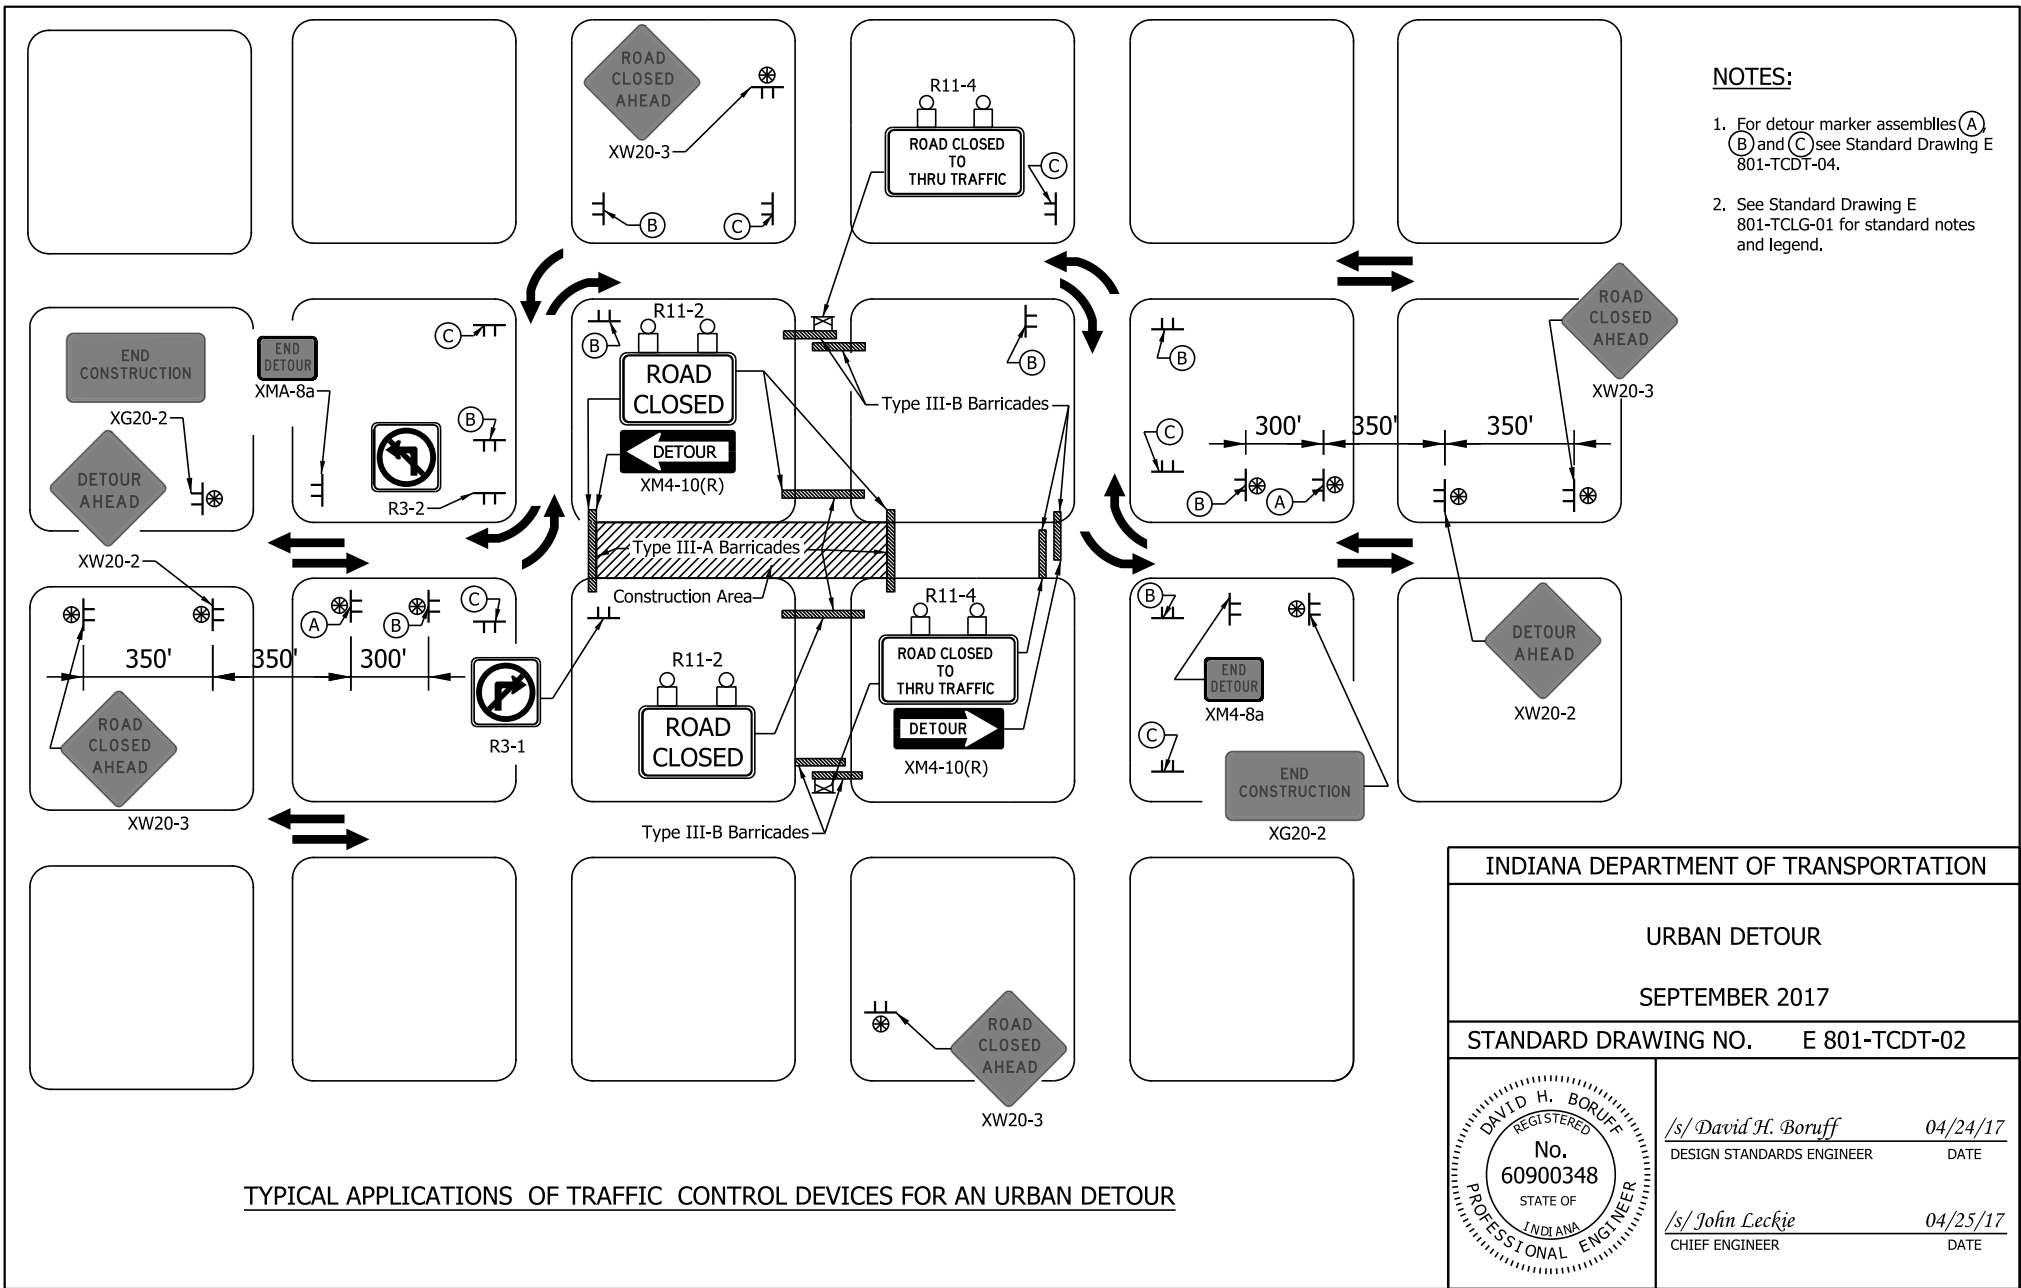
ROAD CLOSED AHEAD

XW20-3

B C

R11-4

ROAD CLOSED TO THRU TRAFFIC

C

NOTES:

1. For detour marker assemblies A, B and C see Standard Drawing E 801-TCDT-04.

2. See Standard Drawing E 801-TCLG-01 for standard notes and legend.

END CONSTRUCTION

XG20-2

END DETOUR

XMA-8a

C

B

R3-2

DETOUR AHEAD

XW20-2

B

R11-2

ROAD CLOSED

DETOUR

XM4-10(R)

Type III-B Barricades

B

B

C

300'

350'

350'

B A

ROAD CLOSED AHEAD

XW20-3

Type III-A Barricades

Construction Area

A B C

350'

350'

300'

R3-1

ROAD CLOSED AHEAD

XW20-3

R11-2

ROAD CLOSED

R11-4

ROAD CLOSED TO THRU TRAFFIC

DETOUR

XM4-10(R)

Type III-B Barricades

B

END DETOUR

XM4-8a

C

END CONSTRUCTION

XG20-2

DETOUR AHEAD

XW20-2

ROAD CLOSED AHEAD

XW20-3

TYPICAL APPLICATIONS OF TRAFFIC CONTROL DEVICES FOR AN URBAN DETOUR

INDIANA DEPARTMENT OF TRANSPORTATION

URBAN DETOUR

SEPTEMBER 2017

STANDARD DRAWING NO. E 801-TCDT-02

DAVID H. BORUFF REGISTERED No. 60900348 STATE OF INDIANA PROFESSIONAL ENGINEER

/s/ David H. Boruff 04/24/17
DESIGN STANDARDS ENGINEER DATE

/s/ John Leckie 04/25/17
CHIEF ENGINEER DATE